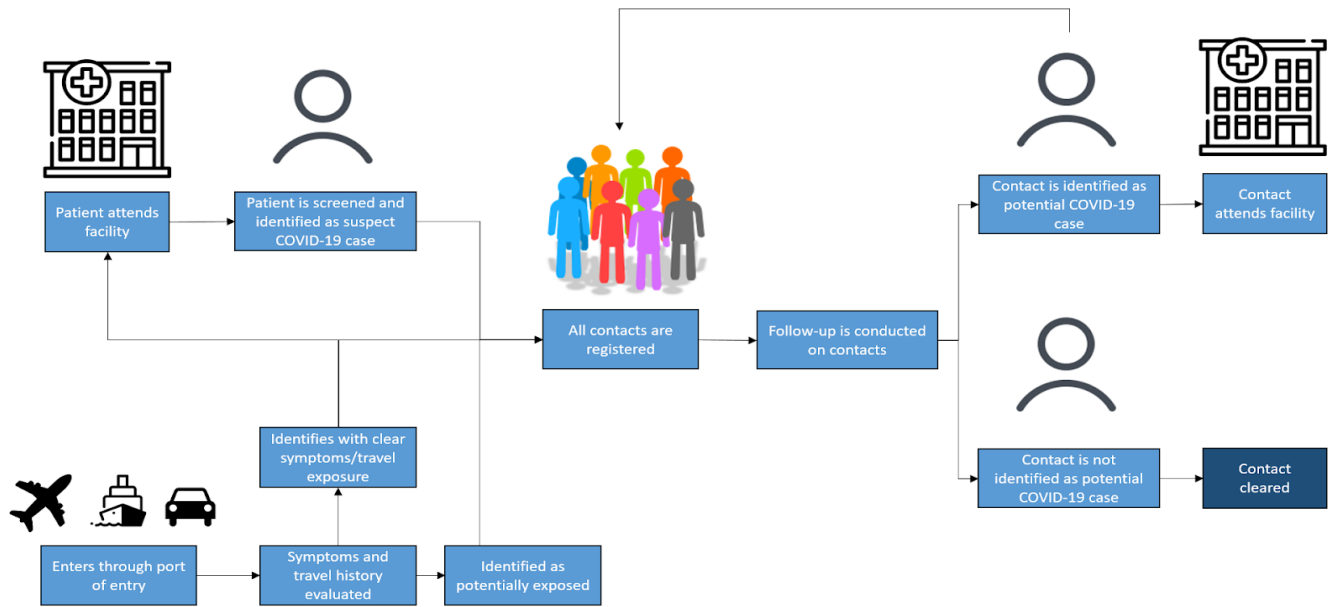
Patient attends facility

Patient is screened and identified as suspect COVID-19 case

All contacts are registered

Follow-up is conducted on contacts

Contact is identified as potential COVID-19 case

Contact attends facility

Contact is not identified as potential COVID-19 case

Contact cleared

Identifies with clear symptoms/travel exposure

Enters through port of entry

Symptoms and travel history evaluated

Identified as potentially exposed